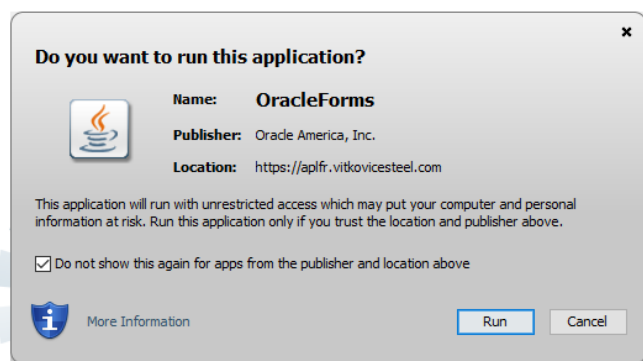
×

Do you want to run this application?

Name: OracleForms

Publisher: Oracle America, Inc.

Location: https://aplfr.vitkovicesteel.com

This application will run with unrestricted access which may put your computer and personal information at risk. Run this application only if you trust the location and publisher above.

☑ Do not show this again for apps from the publisher and location above

More Information

Run

Cancel